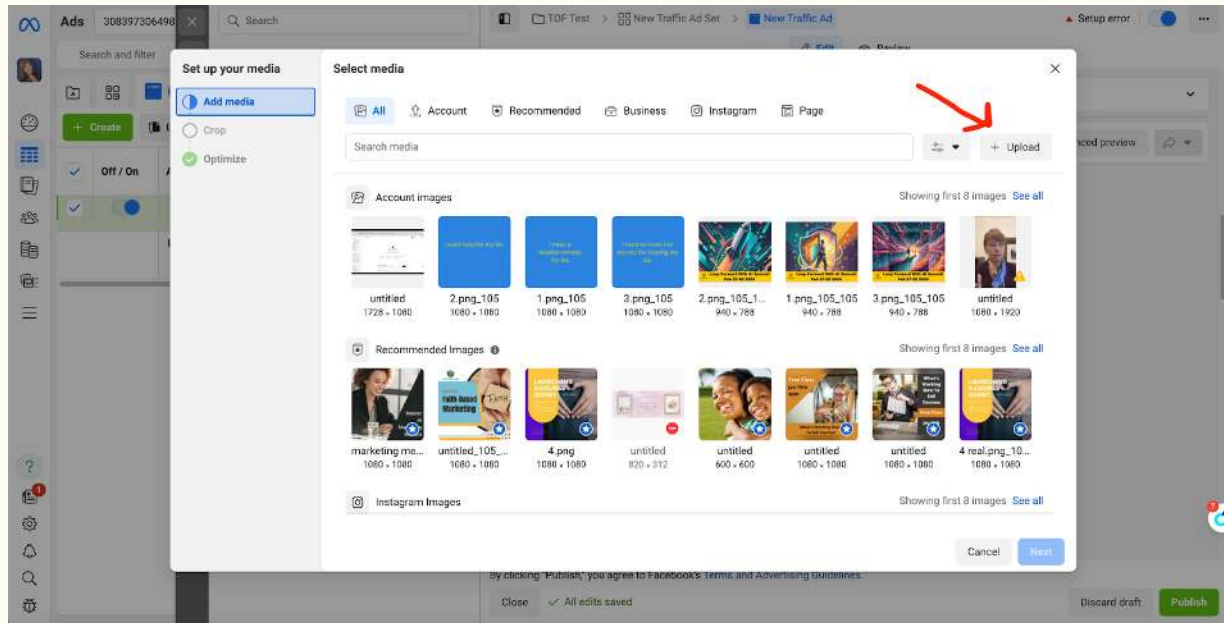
Ads 308397306498

Search

TOF Test > New Traffic Ad Set > New Traffic Ad

Setup error

Search and filter

Create

Off / On

Edit Preview

nced preview

Set up your media

Add media

Crop

Optimize

Select media

All Account Recommended Business Instagram Page

Search media

+ Upload

Account images

Showing first 8 images See all

untitled 1728 × 1080

2.png_105 1080 × 1080

1.png_105 1080 × 1080

3.png_105 1080 × 1080

2.png_105_1... 940 × 788

1.png_105_105 940 × 788

3.png_105_105 940 × 788

untitled 1080 × 1920

Recommended Images

Showing first 8 images See all

Faith-Based Marketing

marketing me... 1080 × 1080

untitled_105_... 1080 × 1080

4.png 1080 × 1080

untitled 820 × 312

untitled 600 × 600

untitled 1080 × 1080

untitled 1080 × 1080

4 real.png_10... 1080 × 1080

Instagram Images

Showing first 8 images See all

Cancel Next

By clicking "Publish," you agree to Facebook's Terms and Advertising Guidelines.

Close All edits saved

Discard draft Publish